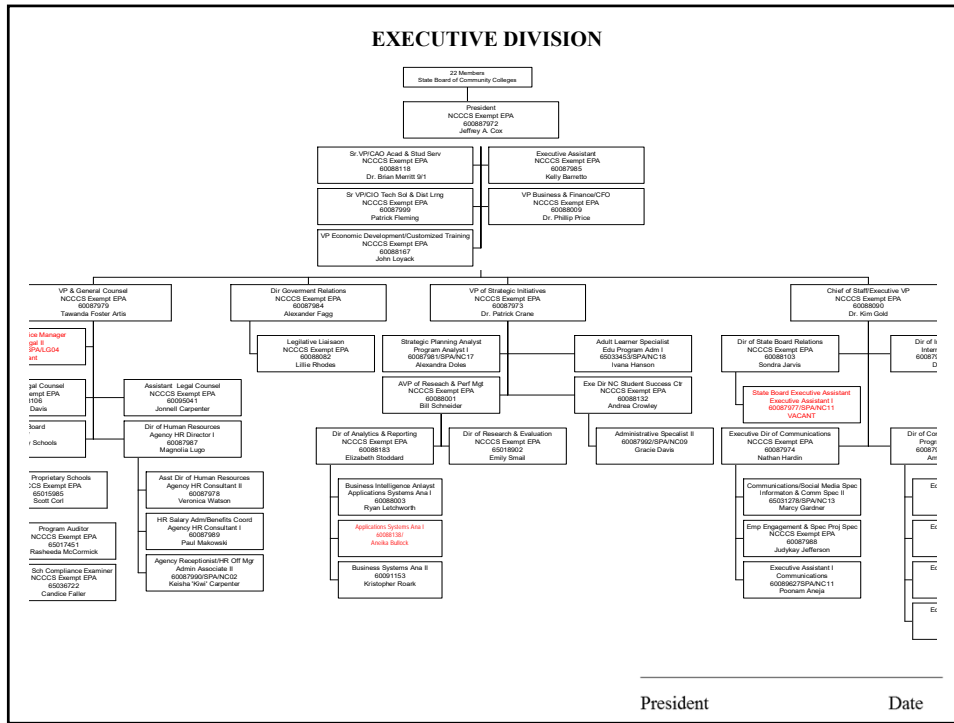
EXECUTIVE DIVISION

22 Members
State Board of Community Colleges

President
NCCCS Exempt EPA
60087972
Jeffrey A. Cox

Sr VP/CAO Acad & Stud Serv
NCCCS Exempt EPA
60088118
Dr. Brian Merritt 9/1

Executive Assistant
NCCCS Exempt EPA
60087985
Kelly Barretto

Sr VP/CIO Tech Sol & Dist Lrng
NCCCS Exempt EPA
60087999
Patrick Fleming

VP Business & Finance/CFO
NCCCS Exempt EPA
60088009
Dr. Phillip Price

VP Economic Development/Customized Training
NCCCS Exempt EPA
60088167
John Loyack

VP & General Counsel
NCCCS Exempt EPA
60087979
Tawanda Foster Artis

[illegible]ce Manager
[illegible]gal II
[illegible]PA/LG04
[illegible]ant

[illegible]gal Counsel
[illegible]xempt EPA
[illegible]106
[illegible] Davis

Assistant Legal Counsel
NCCCS Exempt EPA
60095041
Jonnell Carpenter

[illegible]oard
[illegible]r Schools

Dir of Human Resources
Agency HR Director I
60087987
Magnolia Lugo

Proprietary Schools
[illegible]CS Exempt EPA
65015985
Scott Corl

Asst Dir of Human Resources
Agency HR Consultant II
60087978
Veronica Watson

Program Auditor
NCCCS Exempt EPA
65017451
Rasheeda McCormick

HR Salary Adm/Benefits Coord
Agency HR Consultant I
60087989
Paul Makowski

Sch Compliance Examiner
NCCCS Exempt EPA
65036722
Candice Faller

Agency Receptionist/HR Off Mgr
Admin Associate II
60087990/SPA/NC02
Keisha "Kiwi" Carpenter

Dir Goverment Relations
NCCCS Exempt EPA
60087984
Alexander Fagg

Legilative Liaison
NCCCS Exempt EPA
60088082
Lillie Rhodes

VP of Strategic Initiatives
NCCCS Exempt EPA
60087973
Dr. Patrick Crane

Strategic Planning Analyst
Program Analyst I
60087981/SPA/NC17
Alexandra Doles

Adult Learner Specialist
Edu Program Adm I
65033453/SPA/NC18
Ivana Hanson

AVP of Reseach & Perf Mgt
NCCCS Exempt EPA
60088001
Bill Schneider

Exe Dir NC Student Success Ctr
NCCCS Exempt EPA
60088132
Andrea Crowley

Dir of Analytics & Reporting
NCCCS Exempt EPA
60088183
Elizabeth Stoddard

Dir of Research & Evaluation
NCCCS Exempt EPA
65018902
Emily Smail

Administrative Specialist II
60087992/SPA/NC09
Gracie Davis

Business Intelligence Anlayst
Applications Systems Ana I
60088003
Ryan Letchworth

Applications Systems Ana I
60088138/
Annika Bullock

Business Systems Ana II
60091153
Kristopher Roark

Chief of Staff/Executive VP
NCCCS Exempt EPA
60088090
Dr. Kim Gold

Dir of State Board Relations
NCCCS Exempt EPA
60088103
Sondra Jarvis

Dir of I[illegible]
Intern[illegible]
60087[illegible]
D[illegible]

State Board Executive Assistant
Executive Assistant I
60087977/SPA/NC11
VACANT

Executive Dir of Communications
NCCCS Exempt EPA
60087974
Nathan Hardin

Dir of Co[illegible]
Progr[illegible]
60087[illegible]
Am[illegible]

Communications/Social Media Spec
Informaton & Comm Spec II
65031278/SPA/NC13
Marcy Gardner

Emp Engagement & Spec Proj Spec
NCCCS Exempt EPA
60087988
Judykay Jefferson

Executive Assistant I
Communications
60089627/SPA/NC11
Poonam Aneja

Ec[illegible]
Ec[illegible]
Ec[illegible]
Ec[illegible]

President Date